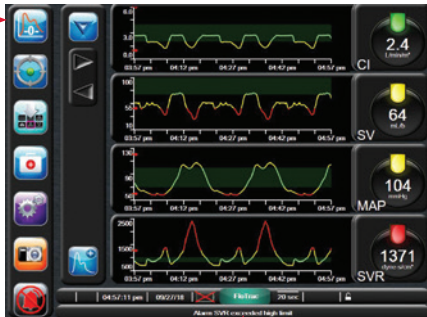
6.0
3.0
2.0
0.0
03:57 pm
04:12 pm
04:27 pm
04:42 pm
04:57 pm
CI
2.4
L/min/m²

100
75
55
15
03:57 pm
04:12 pm
04:27 pm
04:42 pm
04:57 pm
SV
64
mL/b

130
90
50
03:57 pm
04:12 pm
04:27 pm
04:42 pm
04:57 pm
MAP
104
mmHg

2500
1500
500
03:57 pm
04:12 pm
04:27 pm
04:42 pm
04:57 pm
SVR
1371
dyne-s/cm⁵

04:57:11 pm
09/27/18
Pause
20 sec
Alarm SVR exceeded high limit